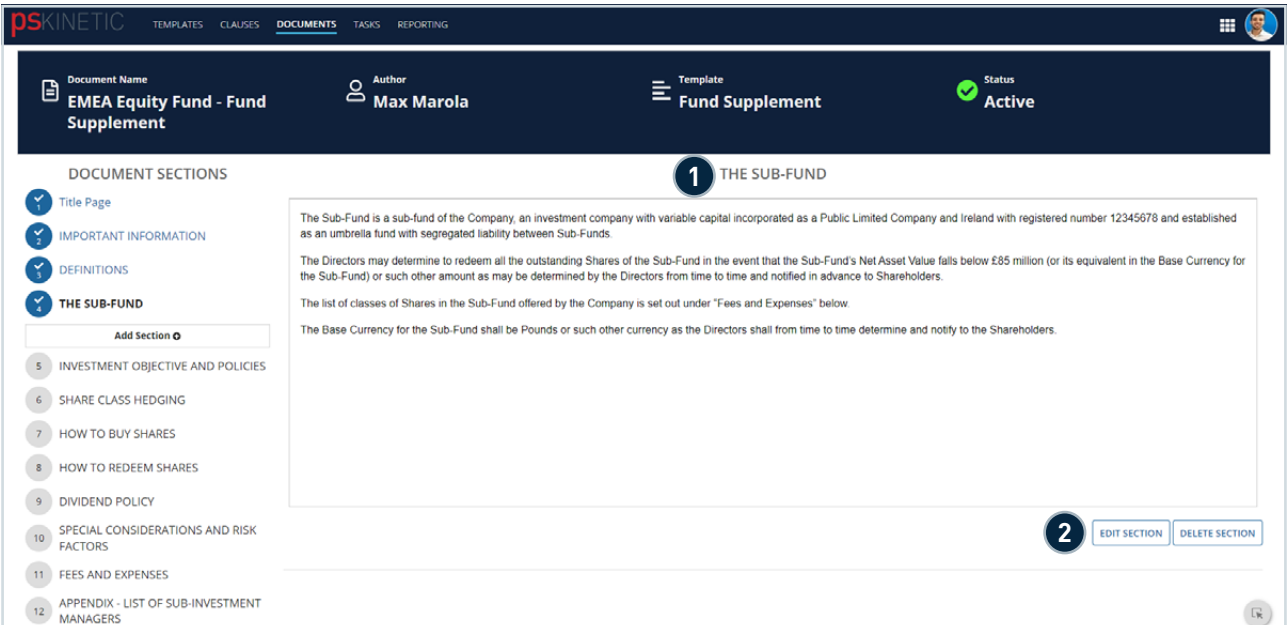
psKINETIC TEMPLATES CLAUSES DOCUMENTS TASKS REPORTING

Document Name
EMEA Equity Fund - Fund Supplement

Author
Max Marola

Template
Fund Supplement

Status
Active

DOCUMENT SECTIONS

1 Title Page
2 IMPORTANT INFORMATION
3 DEFINITIONS
4 THE SUB-FUND
Add Section
5 INVESTMENT OBJECTIVE AND POLICIES
6 SHARE CLASS HEDGING
7 HOW TO BUY SHARES
8 HOW TO REDEEM SHARES
9 DIVIDEND POLICY
10 SPECIAL CONSIDERATIONS AND RISK FACTORS
11 FEES AND EXPENSES
12 APPENDIX - LIST OF SUB-INVESTMENT MANAGERS

1 THE SUB-FUND

The Sub-Fund is a sub-fund of the Company, an investment company with variable capital incorporated as a Public Limited Company and Ireland with registered number 12345678 and established as an umbrella fund with segregated liability between Sub-Funds.

The Directors may determine to redeem all the outstanding Shares of the Sub-Fund in the event that the Sub-Fund's Net Asset Value falls below £85 million (or its equivalent in the Base Currency for the Sub-Fund) or such other amount as may be determined by the Directors from time to time and notified in advance to Shareholders.

The list of classes of Shares in the Sub-Fund offered by the Company is set out under "Fees and Expenses" below.

The Base Currency for the Sub-Fund shall be Pounds or such other currency as the Directors shall from time to time determine and notify to the Shareholders.

2 EDIT SECTION DELETE SECTION